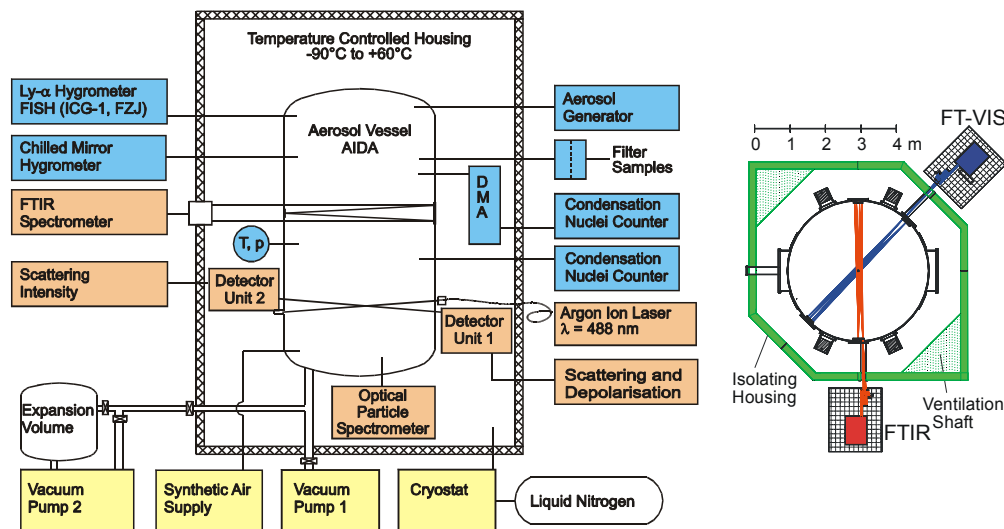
Temperature Controlled Housing
-90°C to +60°C

Ly-α Hygrometer
FISH (ICG-1, FZJ)

Chilled Mirror
Hygrometer

FTIR
Spectrometer

Scattering
Intensity

Aerosol Vessel
AIDA

T, p

Detector
Unit 2

DMA

Aerosol
Generator

Filter
Samples

Condensation
Nuclei Counter

Condensation
Nuclei Counter

Argon Ion Laser
λ = 488 nm

Detector
Unit 1

Scattering and
Depolarisation

Expansion
Volume

Optical
Particle
Spectrometer

Vacuum
Pump 2

Synthetic Air
Supply

Vacuum
Pump 1

Cryostat

Liquid Nitrogen

0 1 2 3 4 m

FT-VIS

Isolating
Housing

FTIR

Ventilation
Shaft